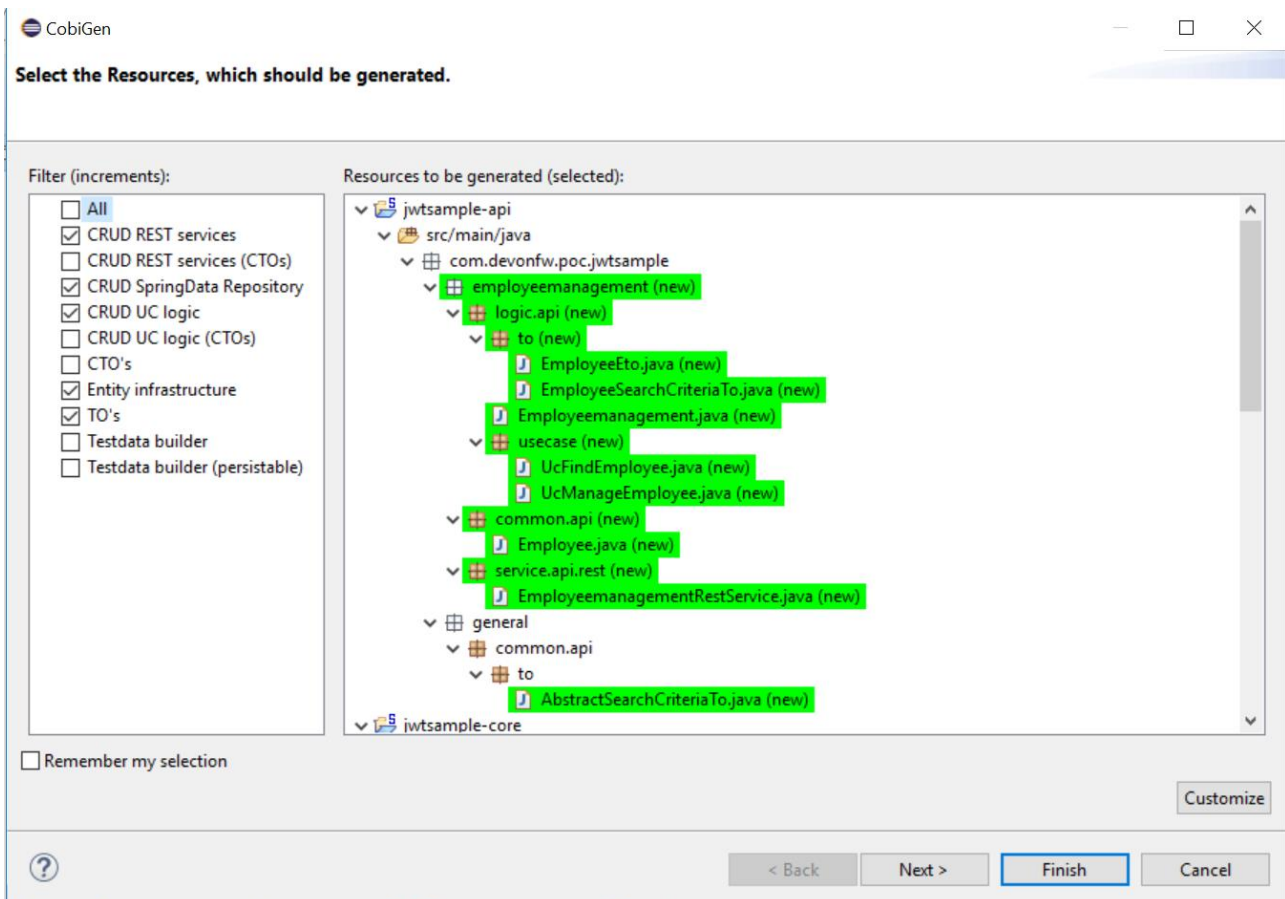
CobiGen

Select the Resources, which should be generated.

Filter (increments):

All
CRUD REST services
CRUD REST services (CTOs)
CRUD SpringData Repository
CRUD UC logic
CRUD UC logic (CTOs)
CTO's
Entity infrastructure
TO's
Testdata builder
Testdata builder (persistable)

Resources to be generated (selected):

jwtsample-api
src/main/java
com.devonfw.poc.jwtsample
employeemanagement (new)
logic.api (new)
to (new)
EmployeeEto.java (new)
EmployeeSearchCriteriaTo.java (new)
Employeemanagement.java (new)
usecase (new)
UcFindEmployee.java (new)
UcManageEmployee.java (new)
common.api (new)
Employee.java (new)
service.api.rest (new)
EmployeemanagementRestService.java (new)
general
common.api
to
AbstractSearchCriteriaTo.java (new)
jwtsample-core

Remember my selection

Customize

?

< Back
Next >
Finish
Cancel